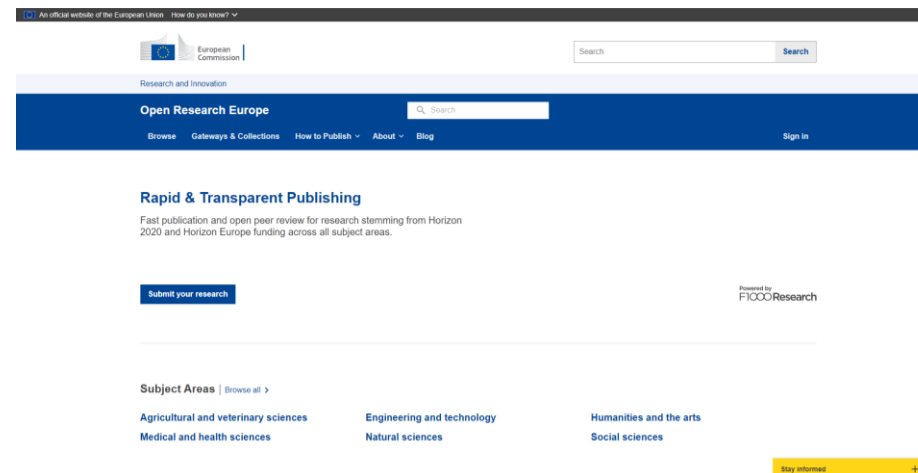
An official website of the European Union How do you know?

European Commission

Search

Search

Research and Innovation

Open Research Europe

Search

Browse Gateways & Collections How to Publish About Blog

Sign in

Rapid & Transparent Publishing

Fast publication and open peer review for research stemming from Horizon 2020 and Horizon Europe funding across all subject areas.

Submit your research

Powered by F1000Research

Subject Areas | Browse all

Agricultural and veterinary sciences

Engineering and technology

Humanities and the arts

Medical and health sciences

Natural sciences

Social sciences

Stay informed